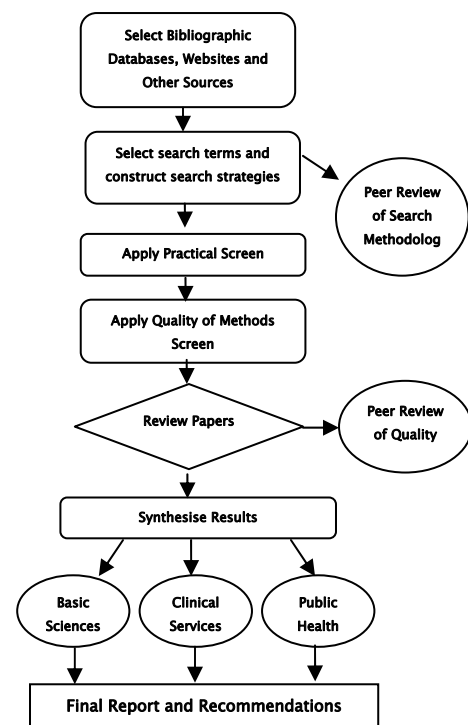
Select Bibliographic Databases, Websites and Other Sources

Select search terms and construct search strategies

Peer Review of Search Methodolog

Apply Practical Screen

Apply Quality of Methods Screen

Review Papers

Peer Review of Quality

Synthesise Results

Basic Sciences

Clinical Services

Public Health

Final Report and Recommendations